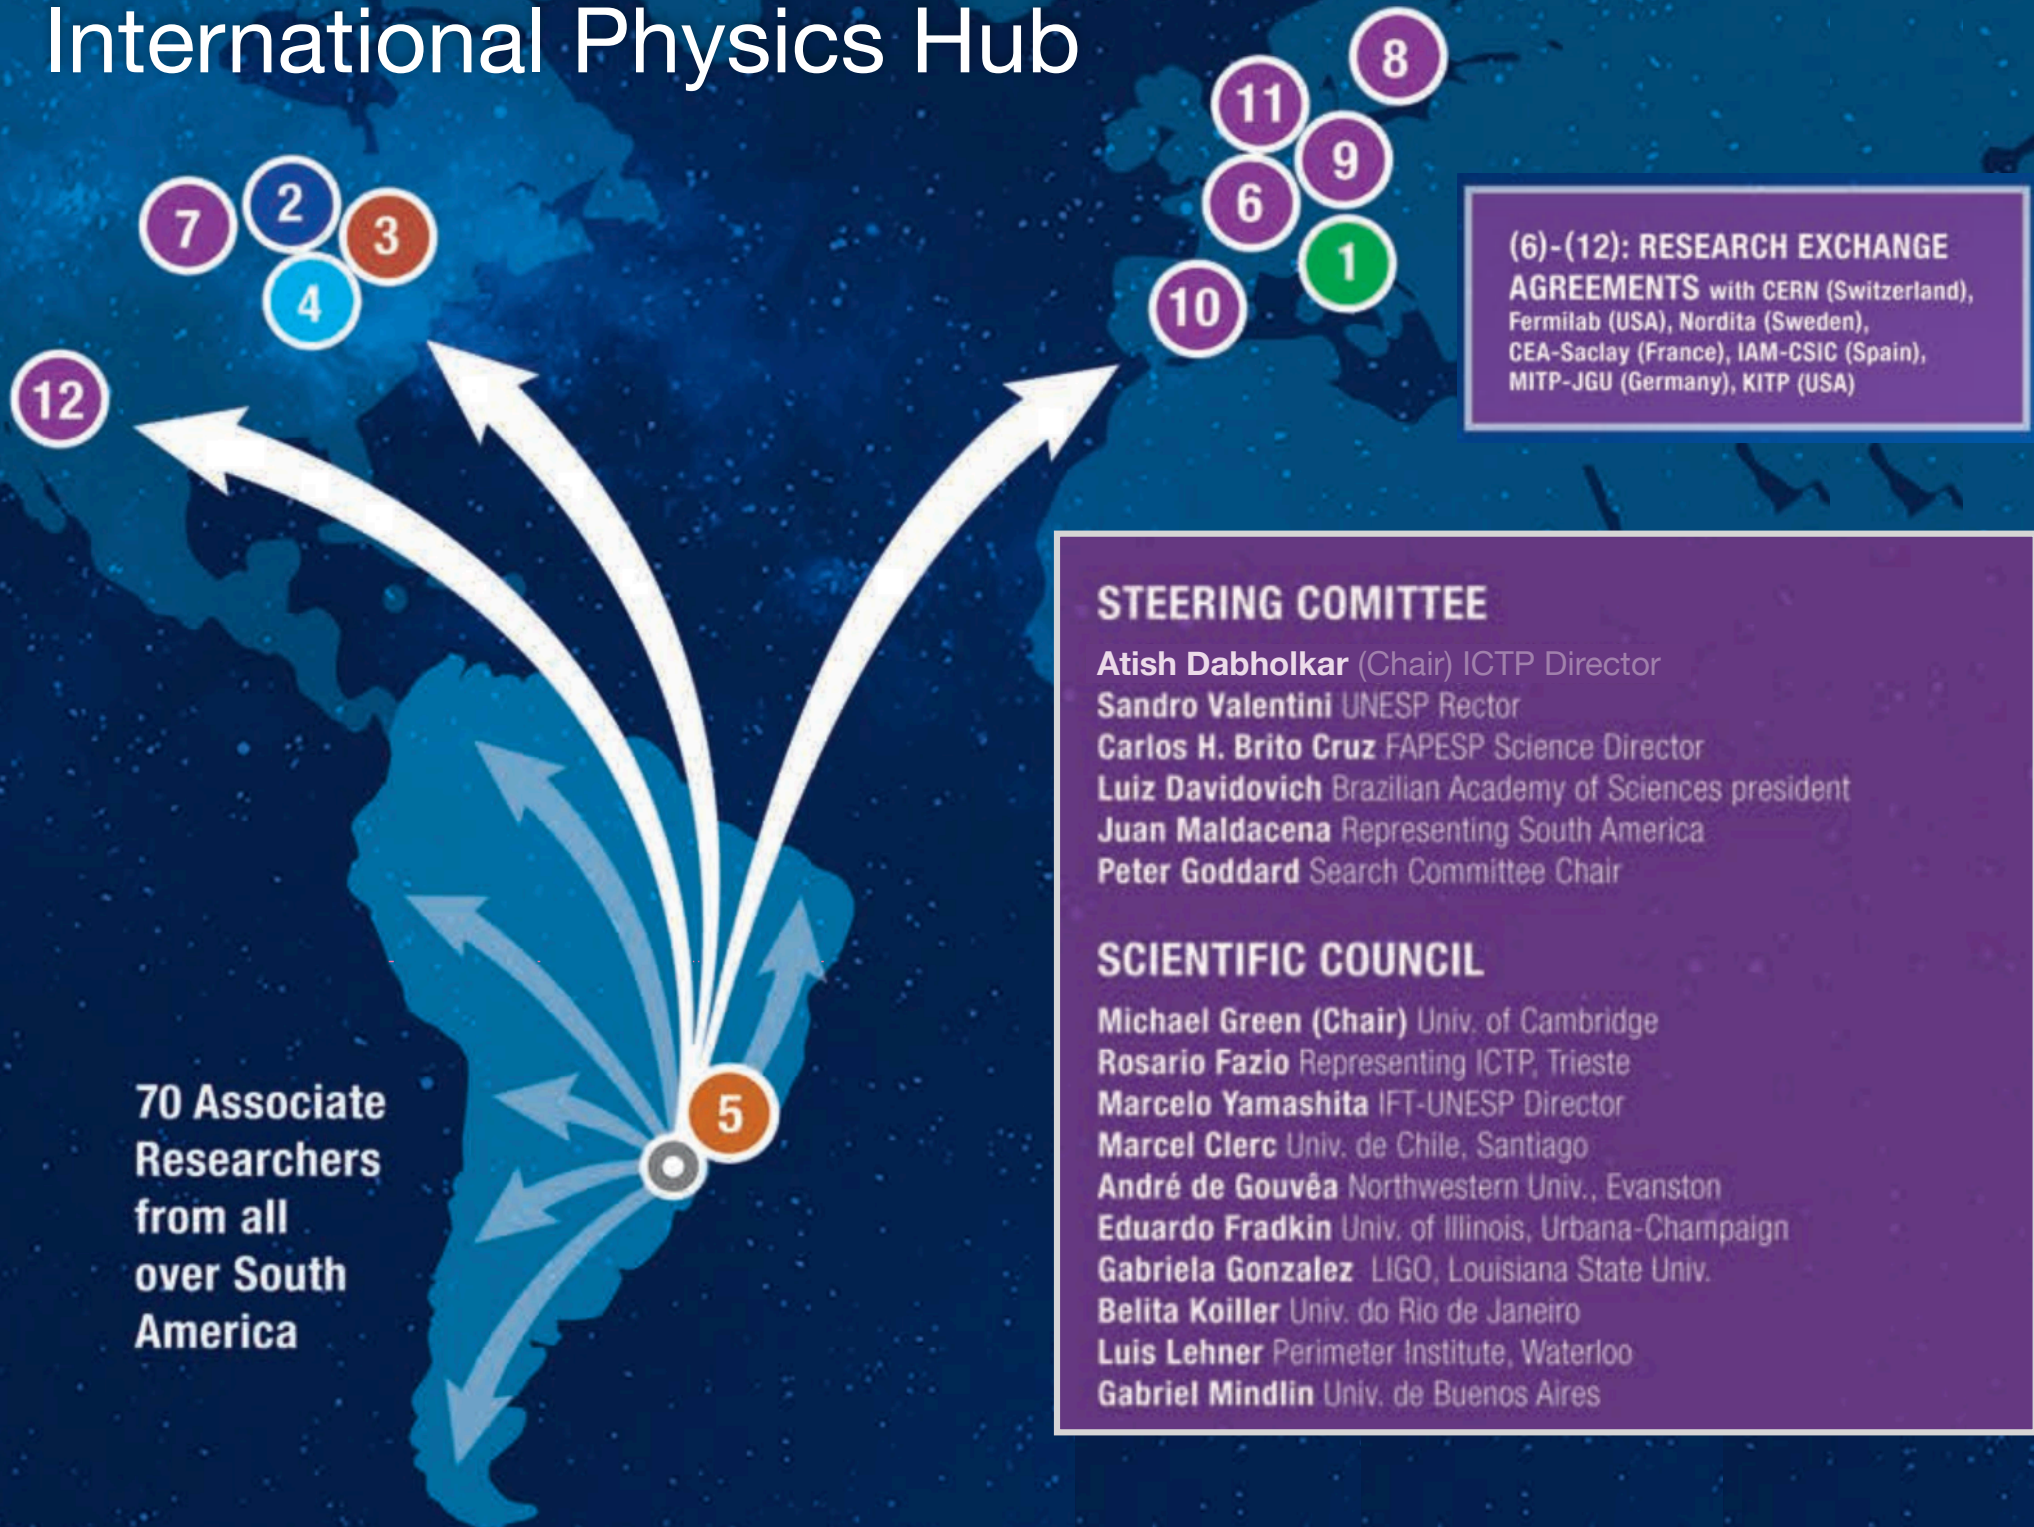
International Physics Hub

8
11
9
7
2
3
6
1
4
10
12

(6)-(12): RESEARCH EXCHANGE AGREEMENTS with CERN (Switzerland), Fermilab (USA), Nordita (Sweden), CEA-Saclay (France), IAM-CSIC (Spain), MITP-JGU (Germany), KITP (USA)

STEERING COMITTEE
Atish Dabholkar (Chair) ICTP Director
Sandro Valentini UNESP Rector
Carlos H. Brito Cruz FAPESP Science Director
Luiz Davidovich Brazilian Academy of Sciences president
Juan Maldacena Representing South America
Peter Goddard Search Committee Chair

SCIENTIFIC COUNCIL
Michael Green (Chair) Univ. of Cambridge
Rosario Fazio Representing ICTP, Trieste
Marcelo Yamashita IFT-UNESP Director
Marcel Clerc Univ. de Chile, Santiago
André de Gouvêa Northwestern Univ., Evanston
Eduardo Fradkin Univ. of Illinois, Urbana-Champaign
Gabriela Gonzalez LIGO, Louisiana State Univ.
Belita Koiller Univ. do Rio de Janeiro
Luis Lehner Perimeter Institute, Waterloo
Gabriel Mindlin Univ. de Buenos Aires

5

70 Associate Researchers from all over South America